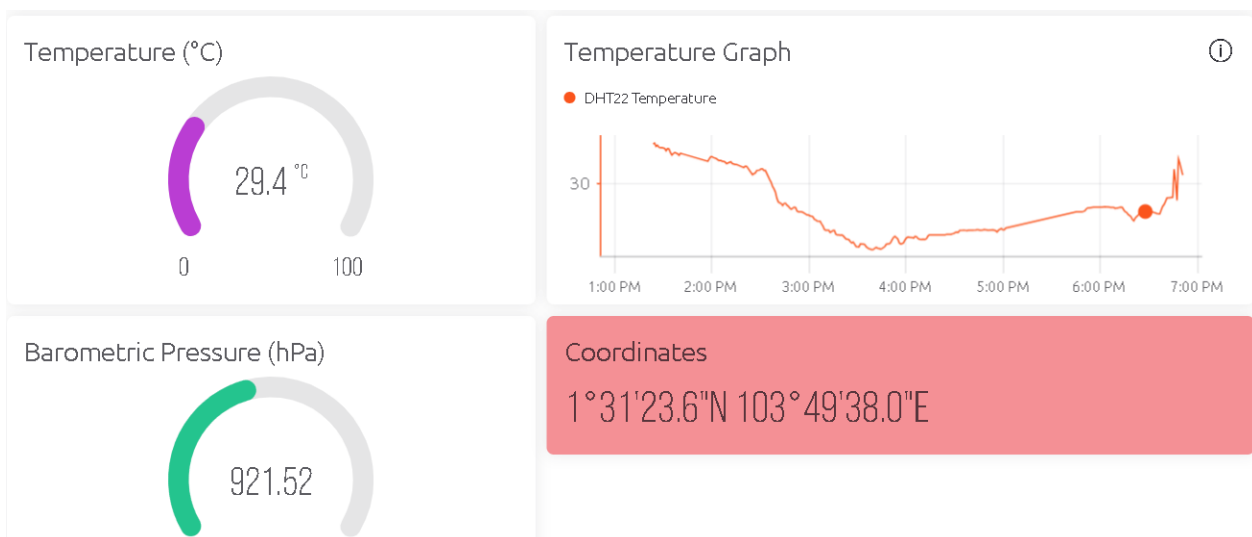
Temperature (°C)

29.4 °C

0

100

Temperature Graph

ⓘ

DHT22 Temperature

30

1:00 PM 2:00 PM 3:00 PM 4:00 PM 5:00 PM 6:00 PM 7:00 PM

Barometric Pressure (hPa)

921.52

Coordinates

1°31'23.6"N 103°49'38.0"E